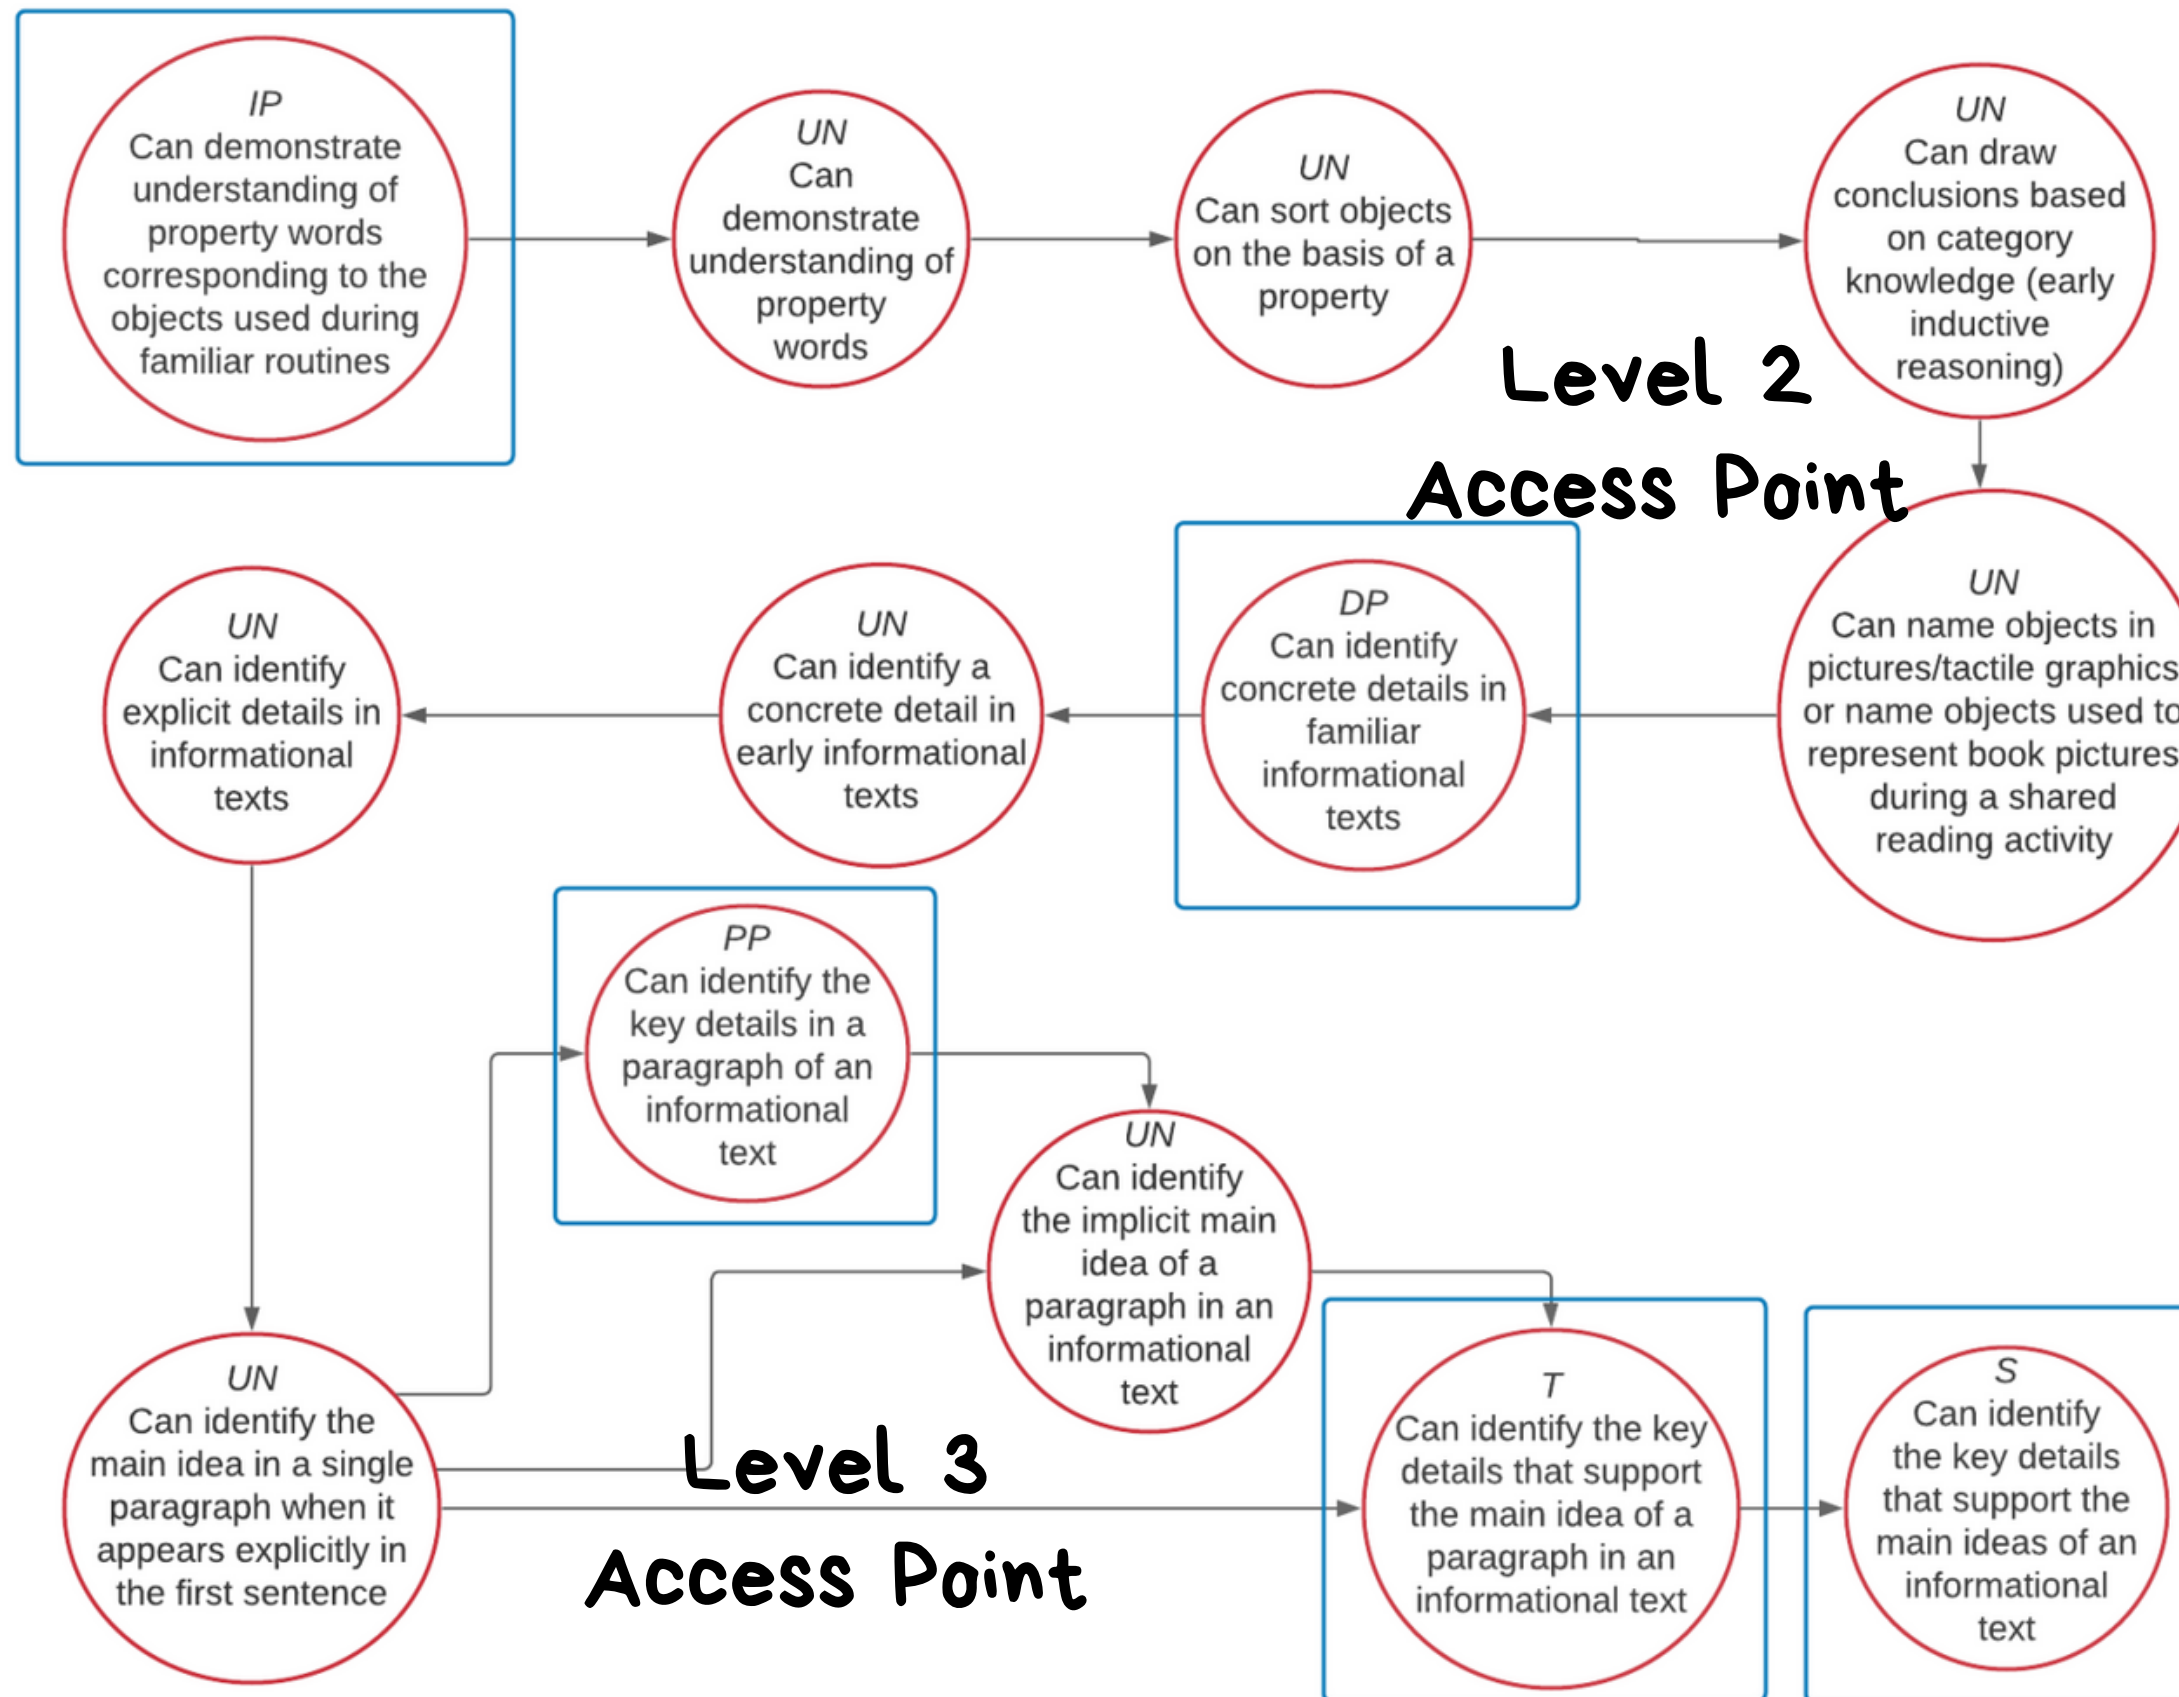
IP
Can demonstrate understanding of property words corresponding to the objects used during familiar routines

UN
Can demonstrate understanding of property words

UN
Can sort objects on the basis of a property

UN
Can draw conclusions based on category knowledge (early inductive reasoning)

Level 2
Access Point

UN
Can name objects in pictures/tactile graphics or name objects used to represent book pictures during a shared reading activity

DP
Can identify concrete details in familiar informational texts

UN
Can identify a concrete detail in early informational texts

UN
Can identify explicit details in informational texts

PP
Can identify the key details in a paragraph of an informational text

UN
Can identify the implicit main idea of a paragraph in an informational text

UN
Can identify the main idea in a single paragraph when it appears explicitly in the first sentence

Level 3
Access Point

T
Can identify the key details that support the main idea of a paragraph in an informational text

S
Can identify the key details that support the main ideas of an informational text